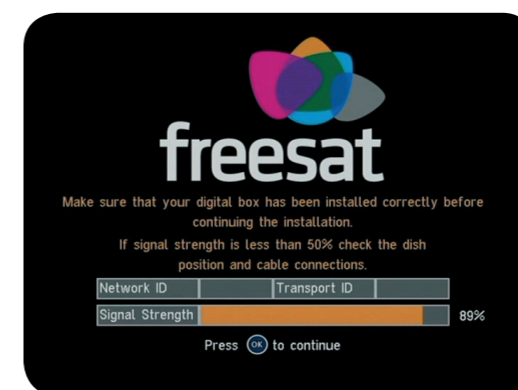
freesat

Make sure that your digital box has been installed correctly before continuing the installation.
If signal strength is less than 50% check the dish position and cable connections.

| Network ID | | Transport ID | |
|---|---|---|---|

Signal Strength 89%

Press OK to continue